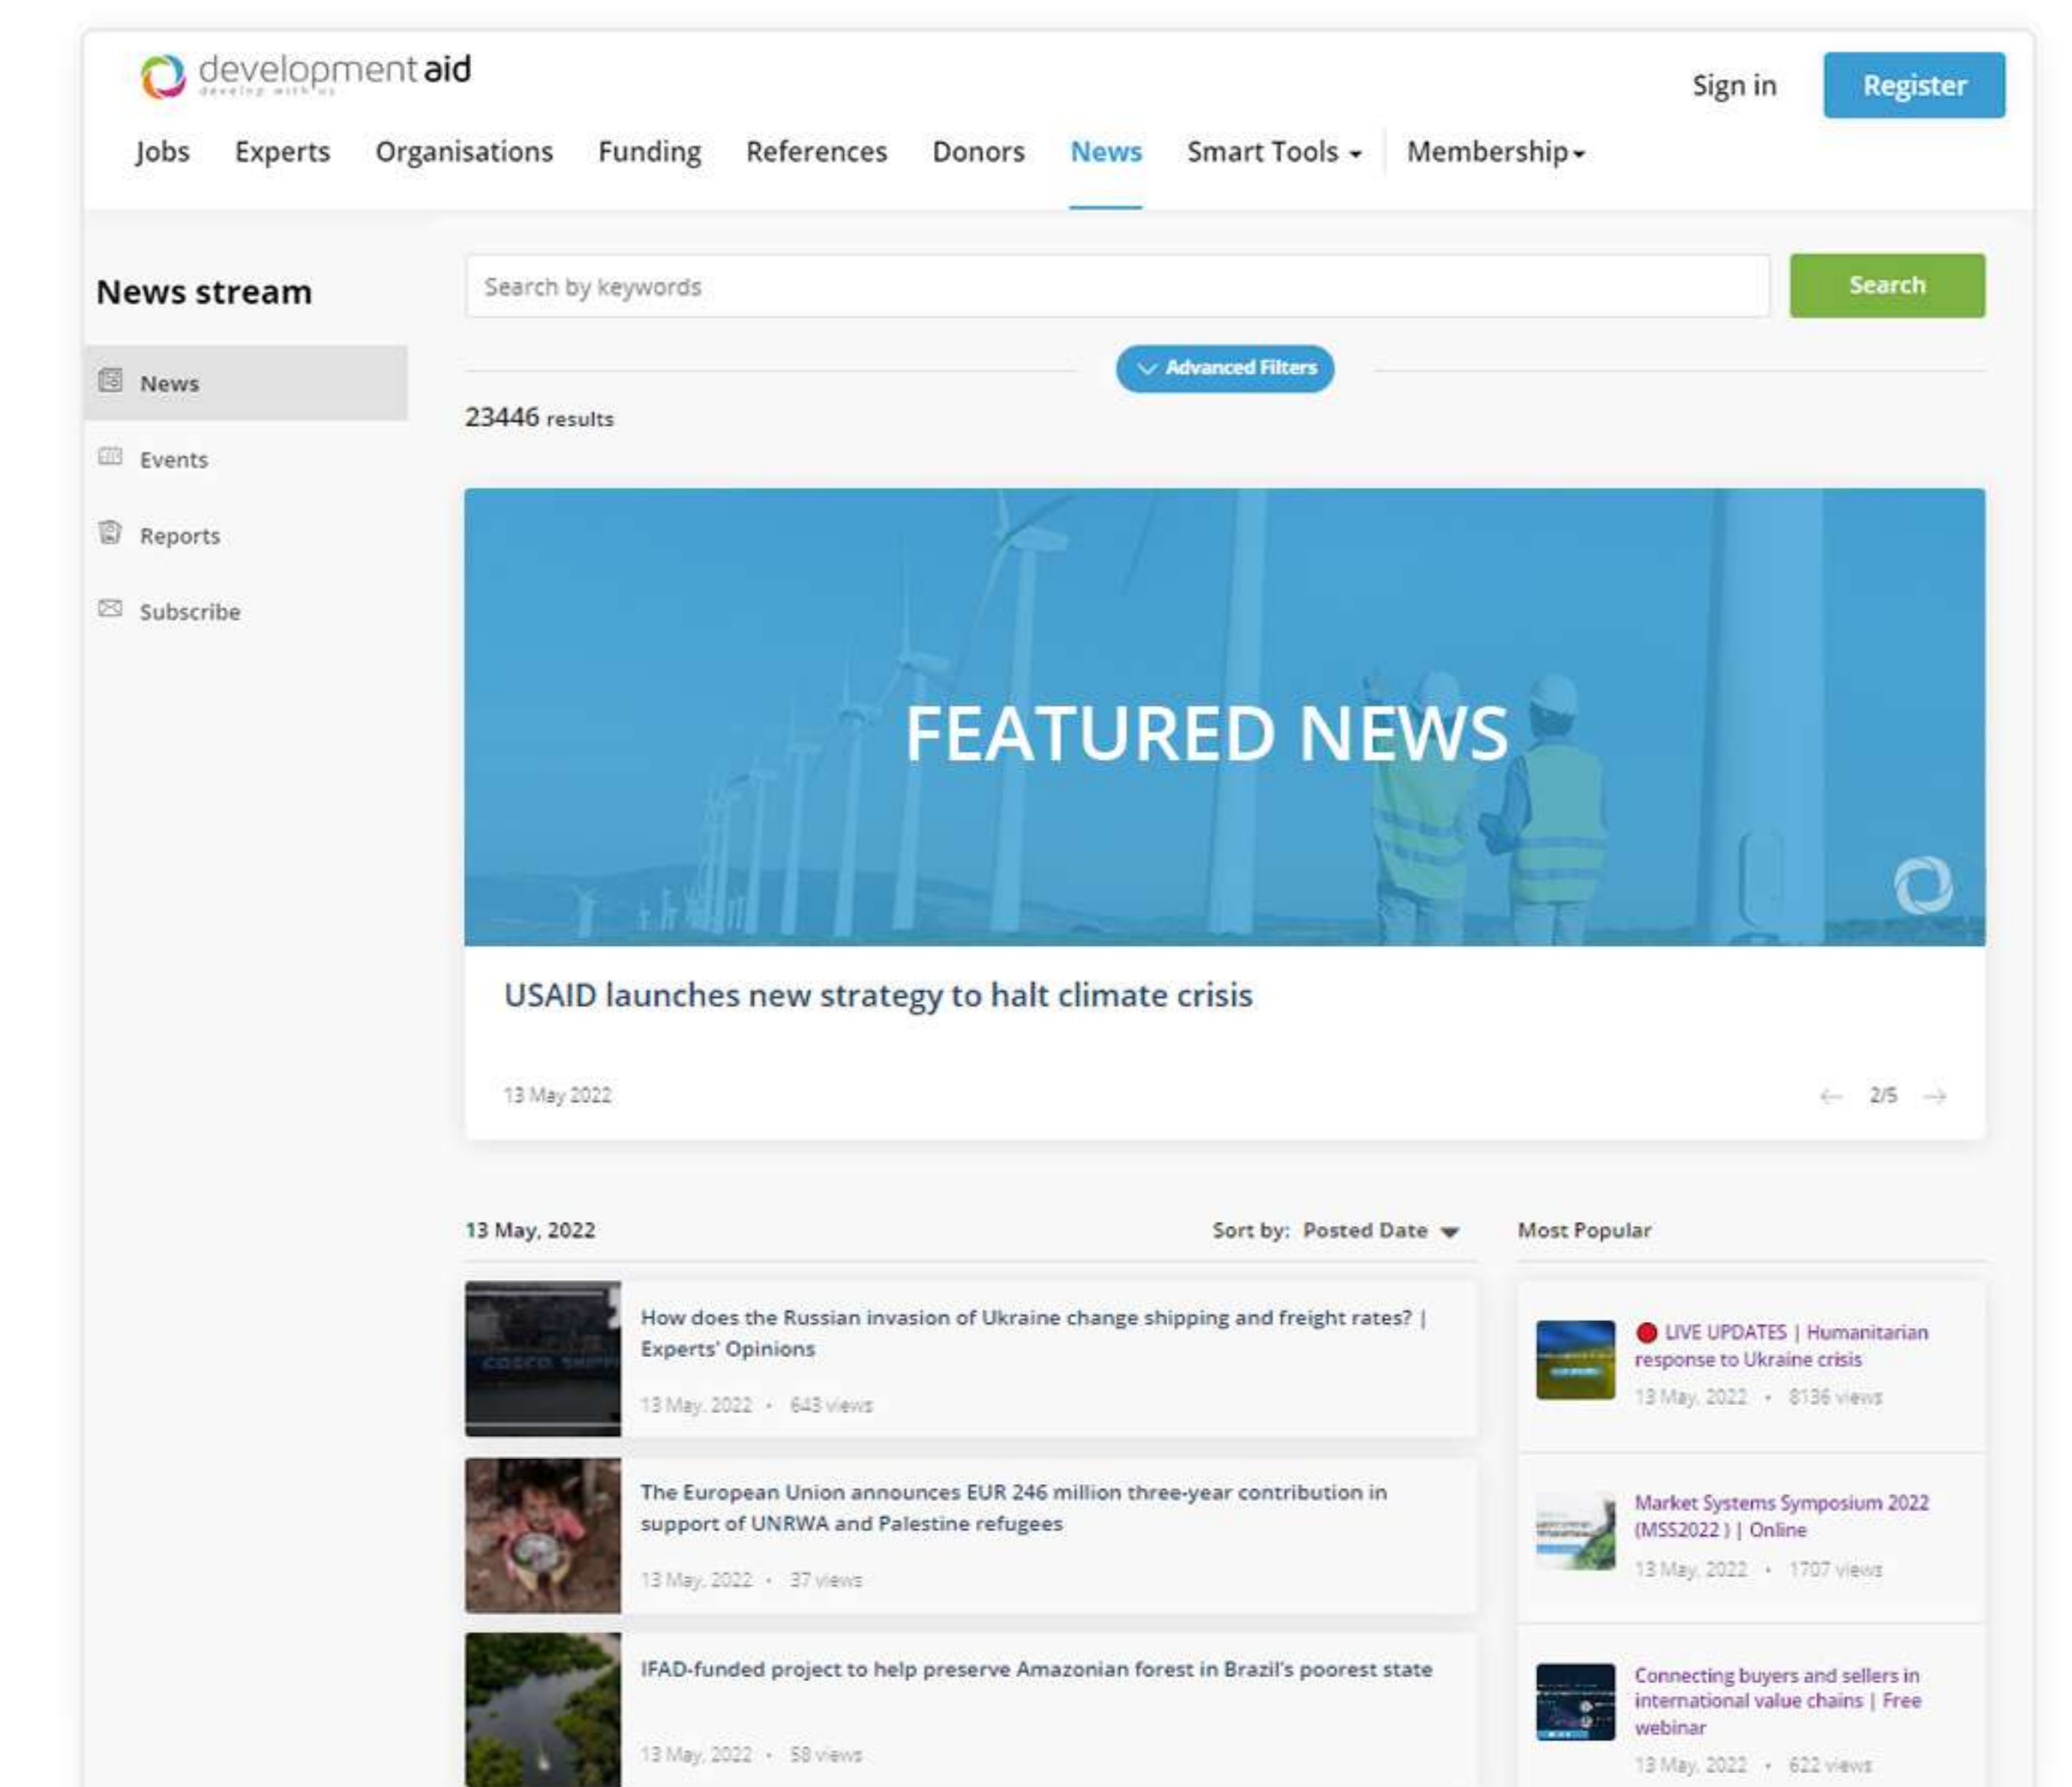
developmentaid
develop with us

Sign in Register

Jobs Experts Organisations Funding References Donors News Smart Tools Membership

News stream

News
Events
Reports
Subscribe

Search by keywords
Search

Advanced Filters

23446 results

FEATURED NEWS

USAID launches new strategy to halt climate crisis

13 May 2022

2/5

13 May, 2022

Sort by: Posted Date

Most Popular

How does the Russian invasion of Ukraine change shipping and freight rates? | Experts' Opinions
13 May, 2022 • 643 views

The European Union announces EUR 246 million three-year contribution in support of UNRWA and Palestine refugees
13 May, 2022 • 37 views

IFAD-funded project to help preserve Amazonian forest in Brazil's poorest state
13 May, 2022 • 58 views

LIVE UPDATES | Humanitarian response to Ukraine crisis
13 May, 2022 • 8136 views

Market Systems Symposium 2022 (MSS2022 ) | Online
13 May, 2022 • 1707 views

Connecting buyers and sellers in international value chains | Free webinar
13 May, 2022 • 622 views